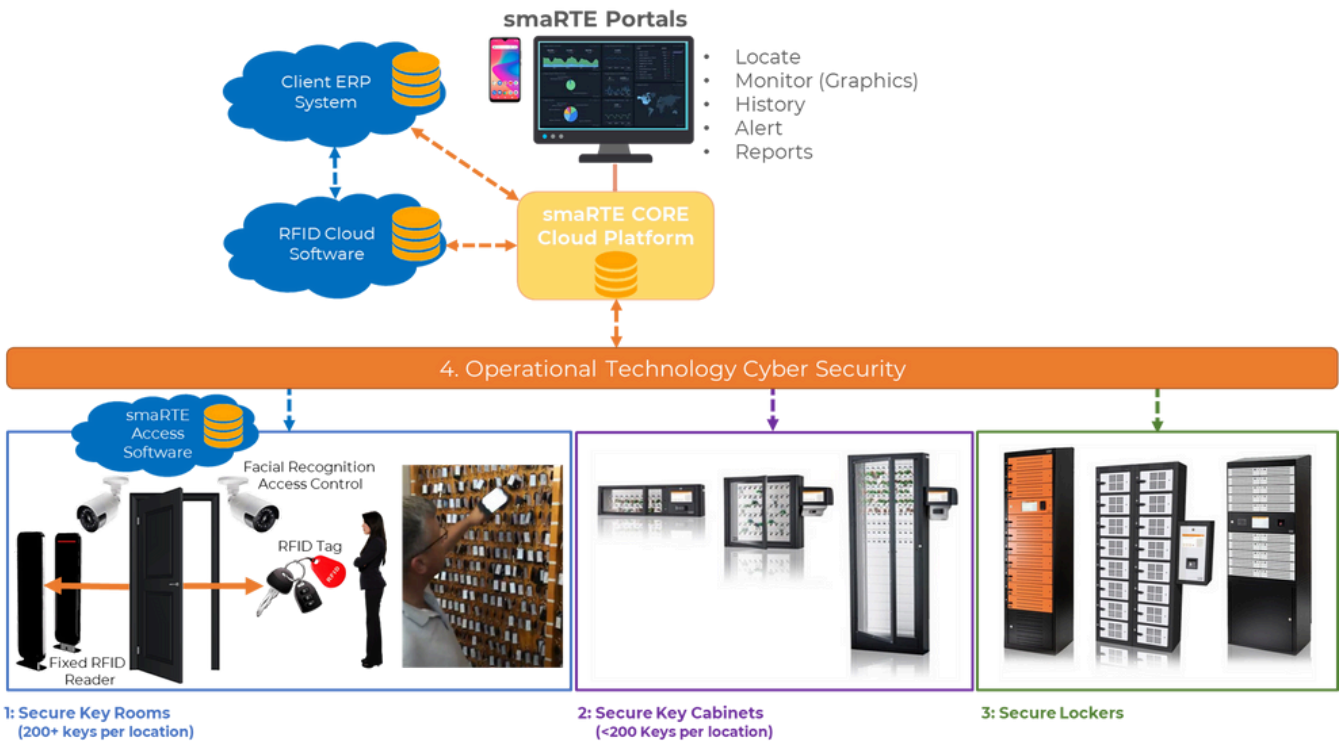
smaRTE Portals

- Locate
- Monitor (Graphics)
- History
- Alert
- Reports

Client ERP System

RFID Cloud Software

smaRTE CORE Cloud Platform

4. Operational Technology Cyber Security

smaRTE Access Software

Facial Recognition Access Control

RFID Tag

RFID

Fixed RFID Reader

1: Secure Key Rooms (200+ keys per location)

2: Secure Key Cabinets (<200 Keys per location)

3: Secure Lockers